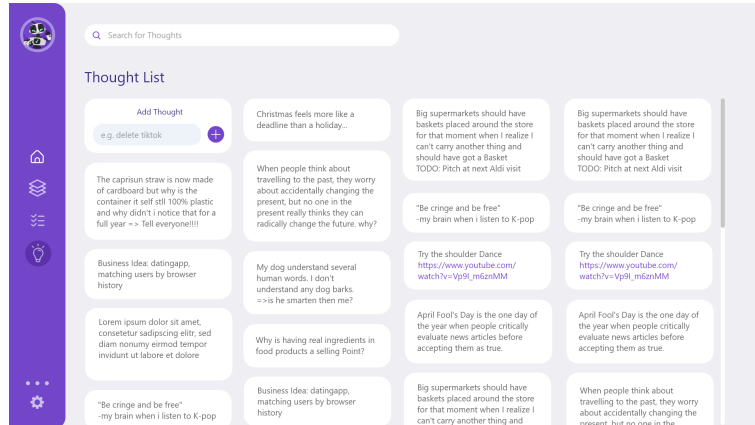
Search for Thoughts

Thought List

Add Thought

e.g. delete tiktok

+

The caprisun straw is now made of cardboard but why is the container it self stll 100% plastic and why didn't i notice that for a full year => Tell everyone!!!!

Business Idea: datingapp, matching users by browser history

Lorem ipsum dolor sit amet, consetetur sadipscing elitr, sed diam nonumy eirmod tempor invidunt ut labore et dolore

"Be cringe and be free" -my brain when i listen to K-pop

Christmas feels more like a deadline than a holiday...

When people think about travelling to the past, they worry about accidentally changing the present, but no one in the present really thinks they can radically change the future. why?

My dog understand several human words. I don't understand any dog barks. =>is he smarten then me?

Why is having real ingredients in food products a selling Point?

Business Idea: datingapp, matching users by browser history

Big supermarkets should have baskets placed around the store for that moment when I realize I can't carry another thing and should have got a Basket TODO: Pitch at next Aldi visit

"Be cringe and be free" -my brain when i listen to K-pop

Try the shoulder Dance https://www.youtube.com/watch?v=Vp9l_m6znMM

April Fool's Day is the one day of the year when people critically evaluate news articles before accepting them as true.

Big supermarkets should have baskets placed around the store for that moment when I realize I can't carry another thing and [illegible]

Big supermarkets should have baskets placed around the store for that moment when I realize I can't carry another thing and should have got a Basket TODO: Pitch at next Aldi visit

"Be cringe and be free" -my brain when i listen to K-pop

Try the shoulder Dance https://www.youtube.com/watch?v=Vp9l_m6znMM

April Fool's Day is the one day of the year when people critically evaluate news articles before accepting them as true.

When people think about travelling to the past, they worry about accidentally changing the present, but no one in the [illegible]